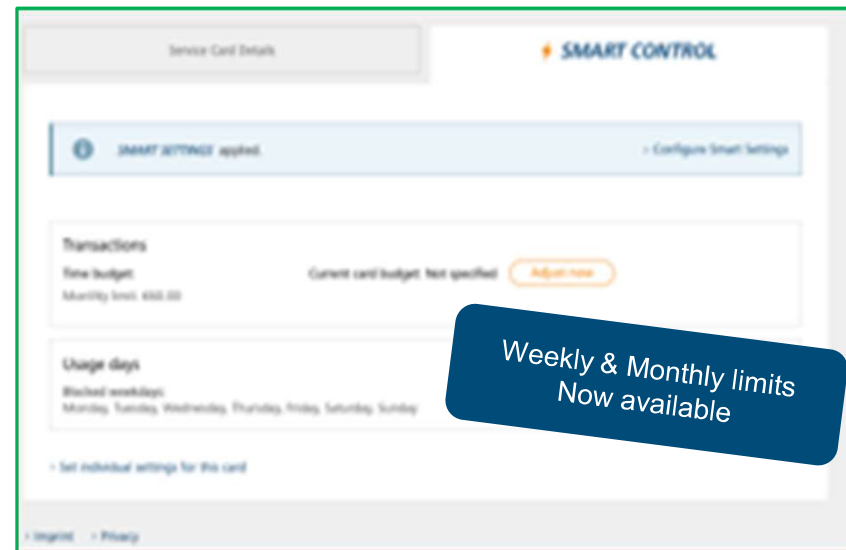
Service Card Details

SMART CONTROL

SMART SETTINGS applied.

> Configure Smart Settings

Transactions

Time budget:

Monthly limit: €60.00

Current card budget: Not specified

Adjust now

Usage days

Blocked weekdays:

Monday, Tuesday, Wednesday, Thursday, Friday, Saturday, Sunday

> Set individual settings for this card

> Imprint > Privacy

Weekly & Monthly limits Now available